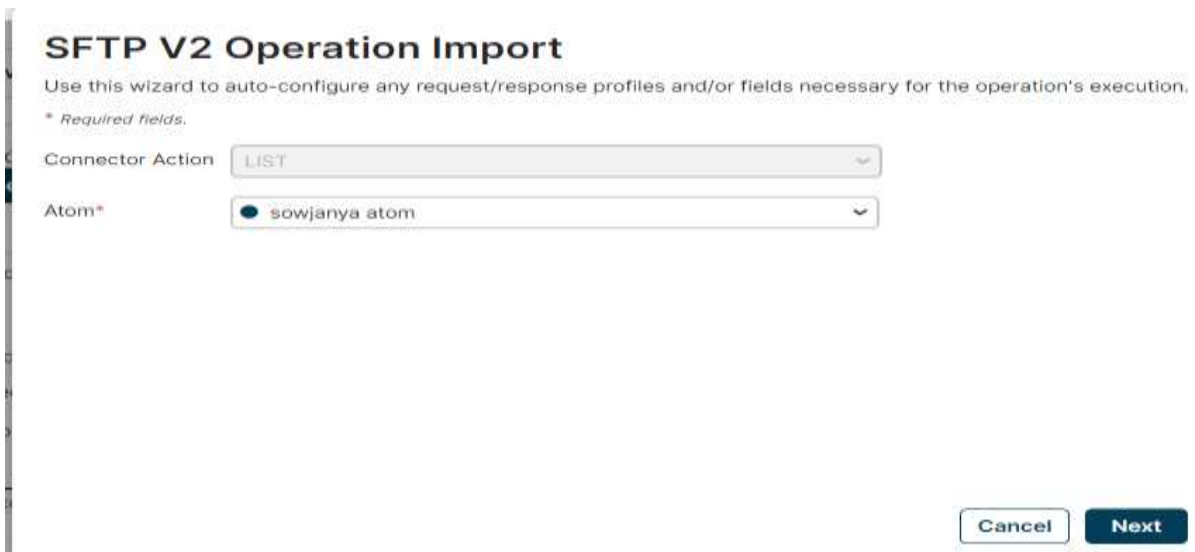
SFTP V2 Operation Import

Use this wizard to auto-configure any request/response profiles and/or fields necessary for the operation's execution.

* Required fields.

Connector Action LIST

Atom* sowjanya atom

Cancel Next